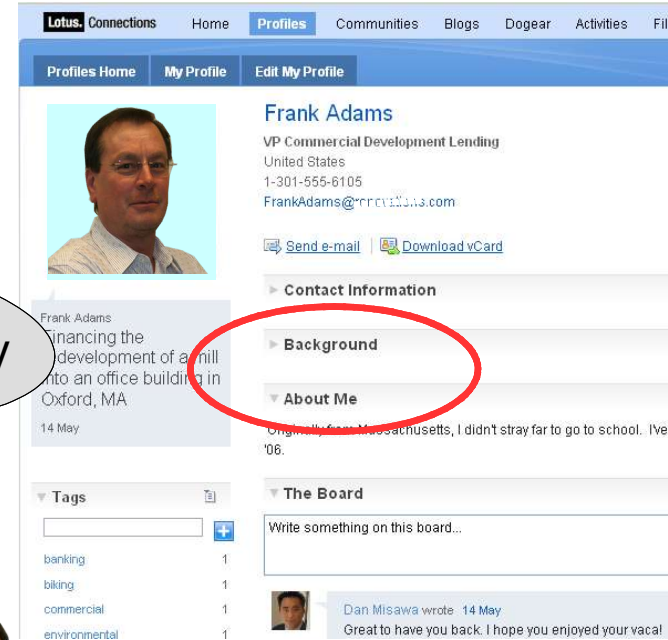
Lotus. Connections Home Profiles Communities Blogs Dogear Activities Fil

Profiles Home My Profile Edit My Profile

Frank Adams
VP Commercial Development Lending
United States
1-301-555-6105
FrankAdams@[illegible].com

Send e-mail | Download vCard

Contact Information

Background

About Me

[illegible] Massachusetts, I didn't stray far to go to school. I've '06.

The Board

Write something on this board...

Dan Misawa wrote 14 May
Great to have you back. I hope you enjoyed your vaca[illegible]

Frank Adams
Financing the redevelopment of a mill into an office building in Oxford, MA

14 May

Tags

banking 1
biking 1
commercial 1
environmental 1